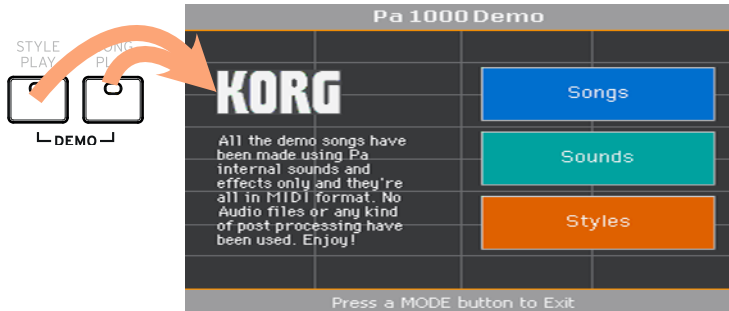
STYLE PLAY

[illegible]ONG PL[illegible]

DEMO

Pa 1000 Demo

KORG

All the demo songs have been made using Pa internal sounds and effects only and they're all in MIDI format. No Audio files or any kind of post processing have been used. Enjoy!

Songs

Sounds

Styles

Press a MODE button to Exit